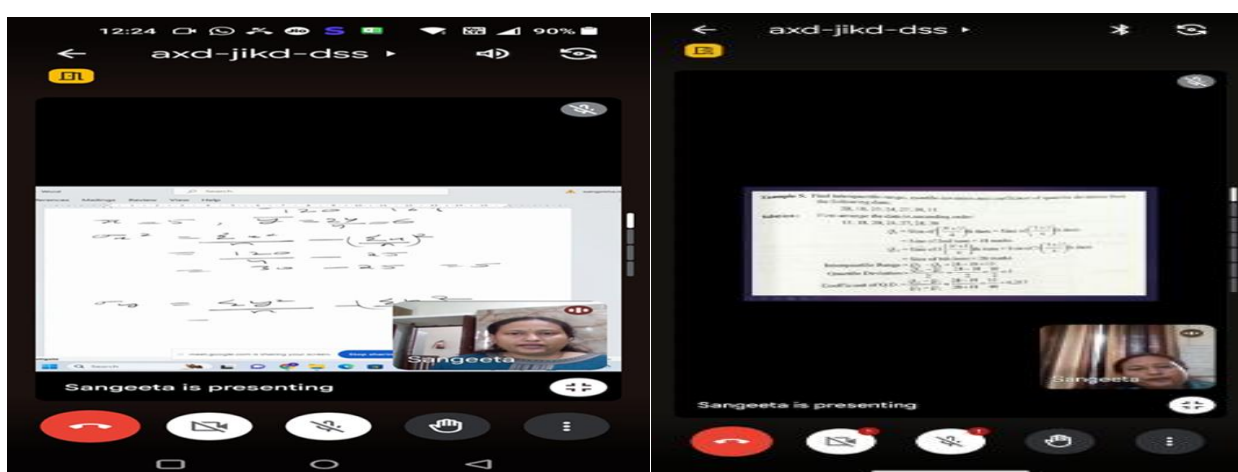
12:24 90%

axd-jikd-dss

Sangeeta

Sangeeta is presenting

axd-jikd-dss

Example 5. Find interquartile range, quartile deviation and coefficient of quartile deviation from the following data:

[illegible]

Solution: First arrange the data in ascending order:

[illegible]

Interquartile Range = $Q_3 - Q_1$ = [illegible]

Quartile Deviation = $\frac{Q_3 - Q_1}{2}$ = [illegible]

Coeff. of Q.D. = $\frac{Q_3 - Q_1}{Q_3 + Q_1}$ = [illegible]

Sangeeta

Sangeeta is presenting